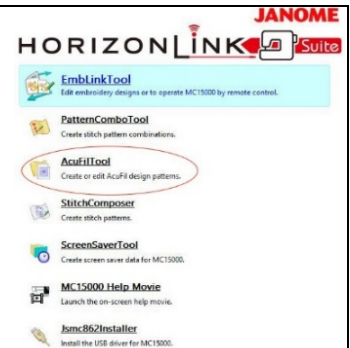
JANOME

HORIZONLINK Suite

EmbLinkTool
Edit embroidery designs or to operate MC15000 by remote control.

PatternComboTool
Create stitch pattern combinations.

AcuFilTool
Create or edit AcuFil design patterns.

StitchComposer
Create stitch patterns.

ScreenSaverTool
Create screen saver data for MC15000.

MC15000 Help Movie
Launch the on-screen help movie.

Jsmc862Installer
Install the USB driver for MC15000.